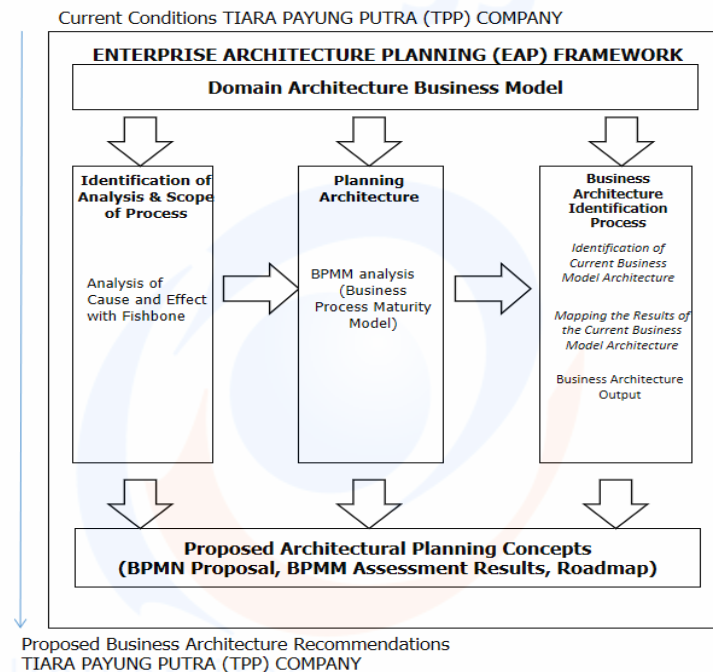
Current Conditions TIARA PAYUNG PUTRA (TPP) COMPANY

ENTERPRISE ARCHITECTURE PLANNING (EAP) FRAMEWORK

Domain Architecture Business Model

Identification of Analysis & Scope of Process

Analysis of Cause and Effect with Fishbone

Planning Architecture

BPMM analysis (Business Process Maturity Model)

Business Architecture Identification Process

Identification of Current Business Model Architecture

Mapping the Results of the Current Business Model Architecture

Business Architecture Output

Proposed Architectural Planning Concepts (BPMN Proposal, BPMM Assessment Results, Roadmap)

Proposed Business Architecture Recommendations TIARA PAYUNG PUTRA (TPP) COMPANY